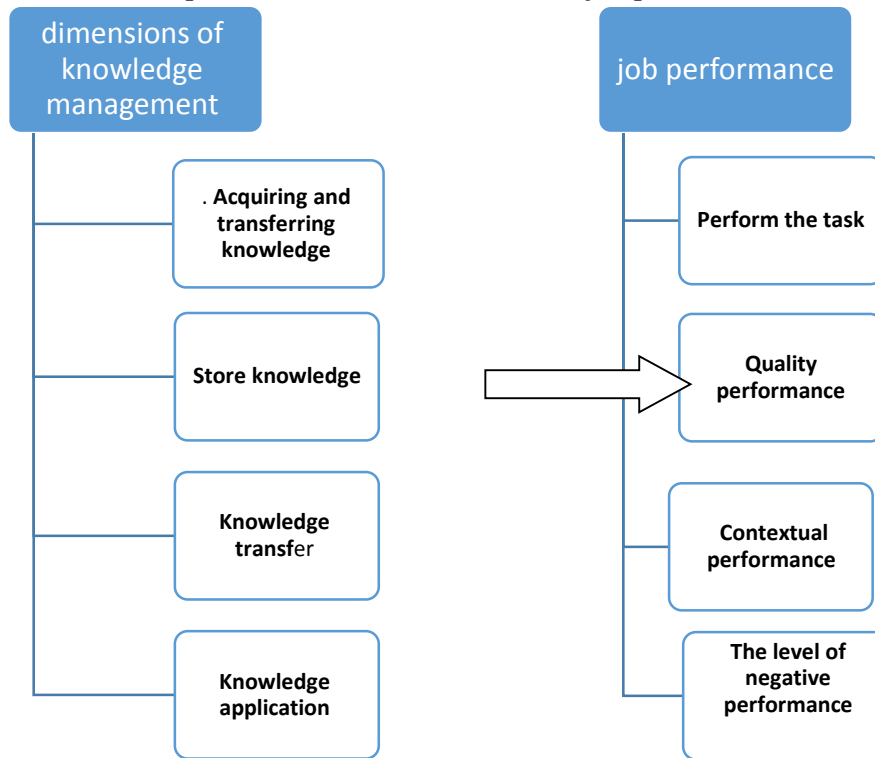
dimensions of knowledge management

. Acquiring and transferring knowledge

Store knowledge

Knowledge transfer

Knowledge application

job performance

Perform the task

Quality performance

Contextual performance

The level of negative performance